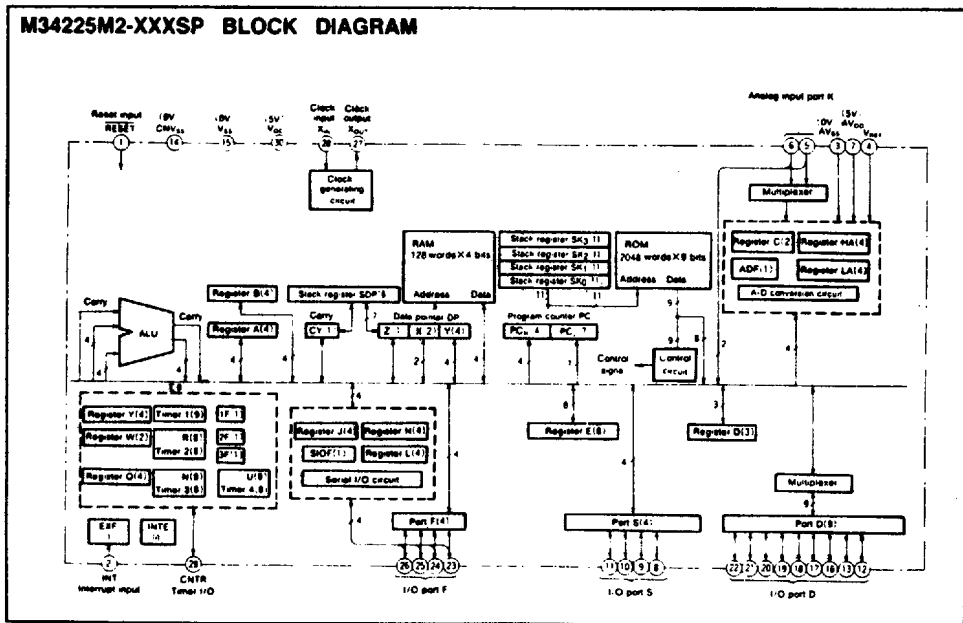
M34225M2-XXXSP BLOCK DIAGRAM

Reset input
RESET
1

(0V
CMV$_{SS}$
14

(0V
V$_{SS}$
15

(5V
V$_{DD}$
30

Clock input
X$_{IN}$
28

Clock output
X$_{OUT}$
27

Clock generating circuit

Analog input port K

(0V
AV$_{SS}$

(5V
AV$_{DD}$

V$_{REF}$

6 5 3 7 4

Multiplexer

Register C(2)
Register MA(4)
ADF(1)
Register LA(4)
A-D conversion circuit

RAM
128 words × 4 bits
Address Data

Stack register SK$_3$ 11
Stack register SK$_2$ 11
Stack register SK$_1$ 11
Stack register SK$_0$ 11

ROM
2048 words × 9 bits
Address Data

Register B(4)
Register A(4)
Carry
ALU
Carry

Stack register SDP(5)
CY 1
Data pointer DP
Z 1 X 2 Y(4)

Program counter PC
PC$_H$ 4 PC$_L$ 7

Control signal
Control circuit

Register Y(4)
Timer 1(8)
1F 1
Register W(2)
R(8)
Timer 2(8)
2F 1
3F 1
Register O(4)
N(8)
Timer 3(8)
U(8)
Timer 4(8)

Register J(4)
Register H(4)
SIOF(1)
Register L(4)
Serial I/O circuit

Register E(8)
Register D(3)

Multiplexer

EXF
1
INTE
1

Port F(4)
Port S(4)
Port D(8)

2
INT
Interrupt input

29
CNTR
Timer I/O

26 25 24 23
I/O port F

11 10 9 8
I/O port S

22 21 20 19 18 17 16 13 12
I/O port D